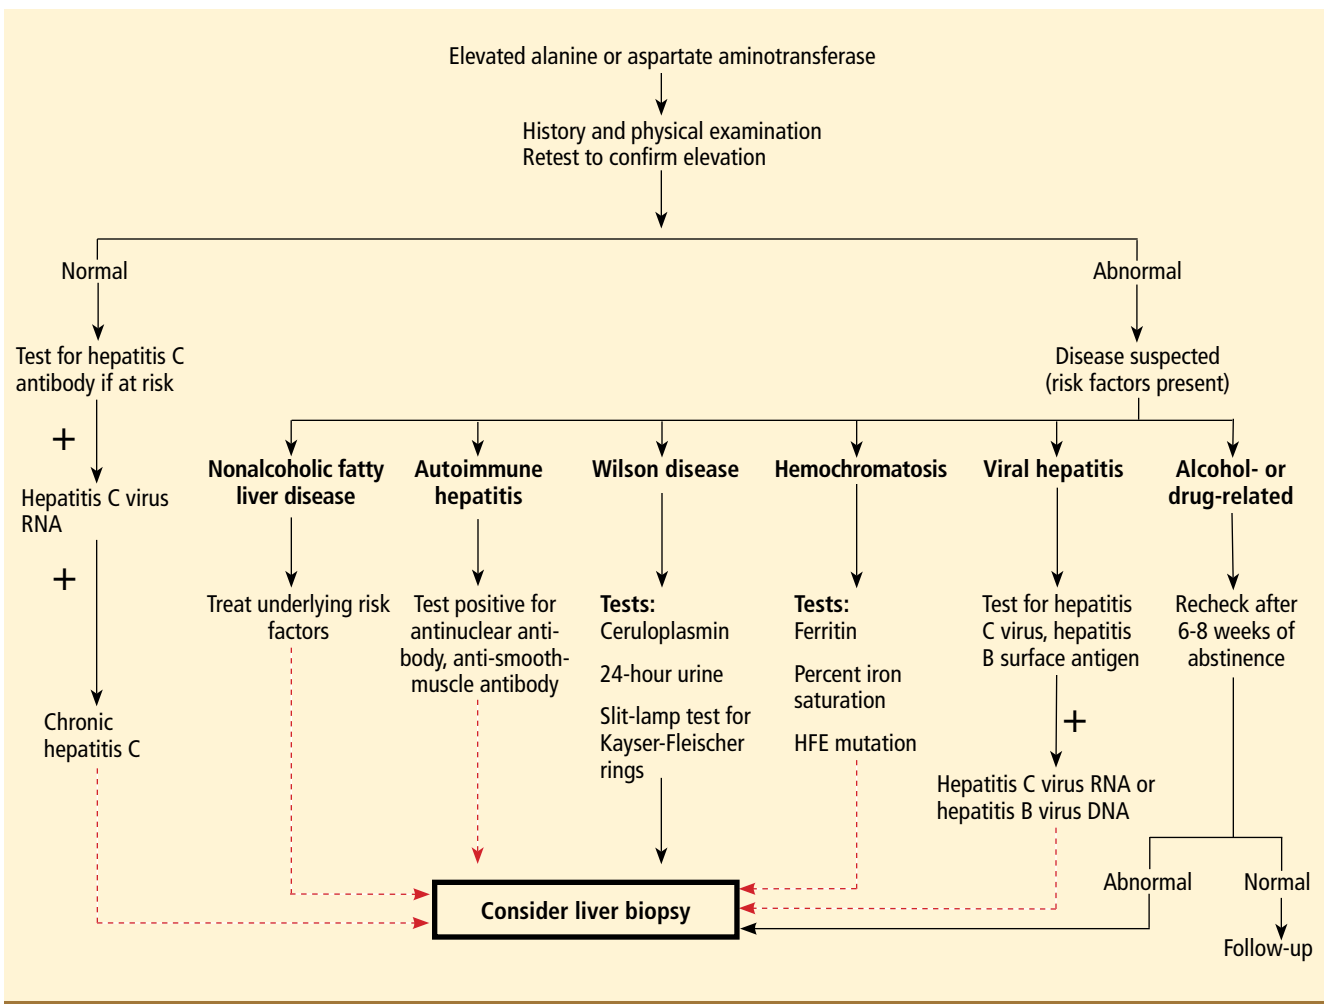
Elevated alanine or aspartate aminotransferase

History and physical examination
Retest to confirm elevation

Normal

Test for hepatitis C antibody if at risk

+

Hepatitis C virus RNA

+

Chronic hepatitis C

Abnormal

Disease suspected (risk factors present)

**Nonalcoholic fatty liver disease**

Treat underlying risk factors

**Autoimmune hepatitis**

Test positive for antinuclear antibody, anti-smooth-muscle antibody

**Wilson disease**

**Tests:**
Ceruloplasmin

24-hour urine

Slit-lamp test for Kayser-Fleischer rings

**Hemochromatosis**

**Tests:**
Ferritin

Percent iron saturation

HFE mutation

**Viral hepatitis**

Test for hepatitis C virus, hepatitis B surface antigen

+

Hepatitis C virus RNA or hepatitis B virus DNA

**Alcohol- or drug-related**

Recheck after 6-8 weeks of abstinence

Abnormal

Normal

Follow-up

**Consider liver biopsy**